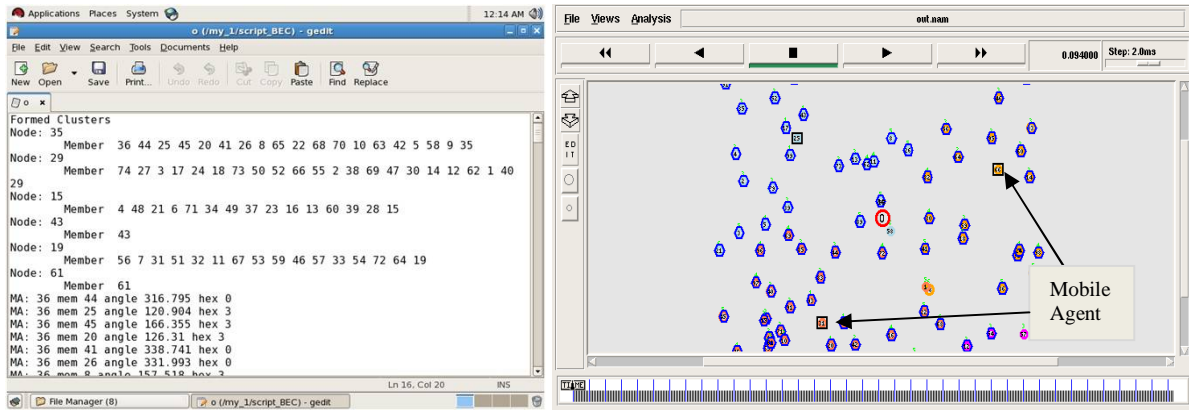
Applications Places System 12:14 AM
o (/my_1/script_BEC) - gedit
File Edit View Search Tools Documents Help
New Open Save Print... Undo Redo Cut Copy Paste Find Replace
o
Formed Clusters
Node: 35
Member 36 44 25 45 20 41 26 8 65 22 68 70 10 63 42 5 58 9 35
Node: 29
Member 74 27 3 17 24 18 73 50 52 66 55 2 38 69 47 30 14 12 62 1 40 29
Node: 15
Member 4 48 21 6 71 34 49 37 23 16 13 60 39 28 15
Node: 43
Member 43
Node: 19
Member 56 7 31 51 32 11 67 53 59 46 57 33 54 72 64 19
Node: 61
Member 61
MA: 36 mem 44 angle 316.795 hex 0
MA: 36 mem 25 angle 120.904 hex 3
MA: 36 mem 45 angle 166.355 hex 3
MA: 36 mem 20 angle 126.31 hex 3
MA: 36 mem 41 angle 338.741 hex 0
MA: 36 mem 26 angle 331.993 hex 0
MA: 36 mem 8 angle 157.518 hex 3
Ln 16, Col 20 INS
File Manager (8) o (/my_1/script_BEC) - gedit

File Views Analysis out.nam
0.094000 Step: 2.0ms
EDIT
0
Mobile Agent